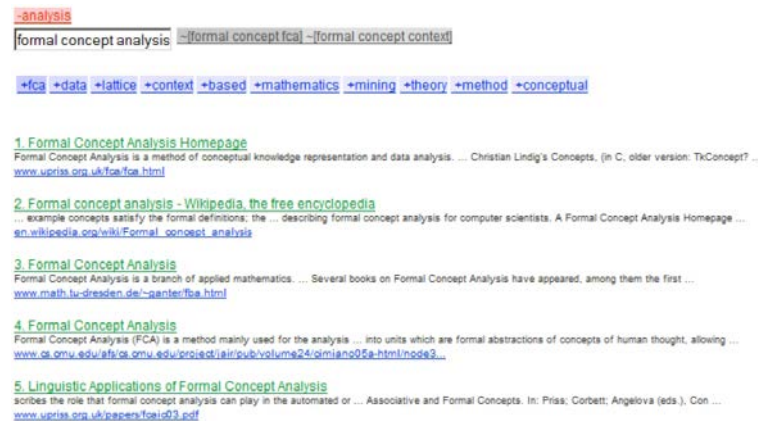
-analysis

formal concept analysis ~[formal concept fca] ~[formal concept context]

+fca +data +lattice +context +based +mathematics +mining +theory +method +conceptual

1. Formal Concept Analysis Homepage
Formal Concept Analysis is a method of conceptual knowledge representation and data analysis. ... Christian Lindig's Concepts, (in C, older version: TkConcept? ...
www.upriss.org.uk/fca/fca.html

2. Formal concept analysis - Wikipedia, the free encyclopedia
... example concepts satisfy the formal definitions; the ... describing formal concept analysis for computer scientists. A Formal Concept Analysis Homepage ...
en.wikipedia.org/wiki/Formal_concept_analysis

3. Formal Concept Analysis
Formal Concept Analysis is a branch of applied mathematics. ... Several books on Formal Concept Analysis have appeared, among them the first ...
www.math.tu-dresden.de/~ganter/fba.html

4. Formal Concept Analysis
Formal Concept Analysis (FCA) is a method mainly used for the analysis ... into units which are formal abstractions of concepts of human thought, allowing ...
www.cs.cmu.edu/afs/cs.cmu.edu/project/jair/pub/volume24/cimiano05a-html/node3...

5. Linguistic Applications of Formal Concept Analysis
scribes the role that formal concept analysis can play in the automated or ... Associative and Formal Concepts. In: Priss; Corbett; Angelova (eds.), Con ...
www.upriss.org.uk/papers/fcaic03.pdf